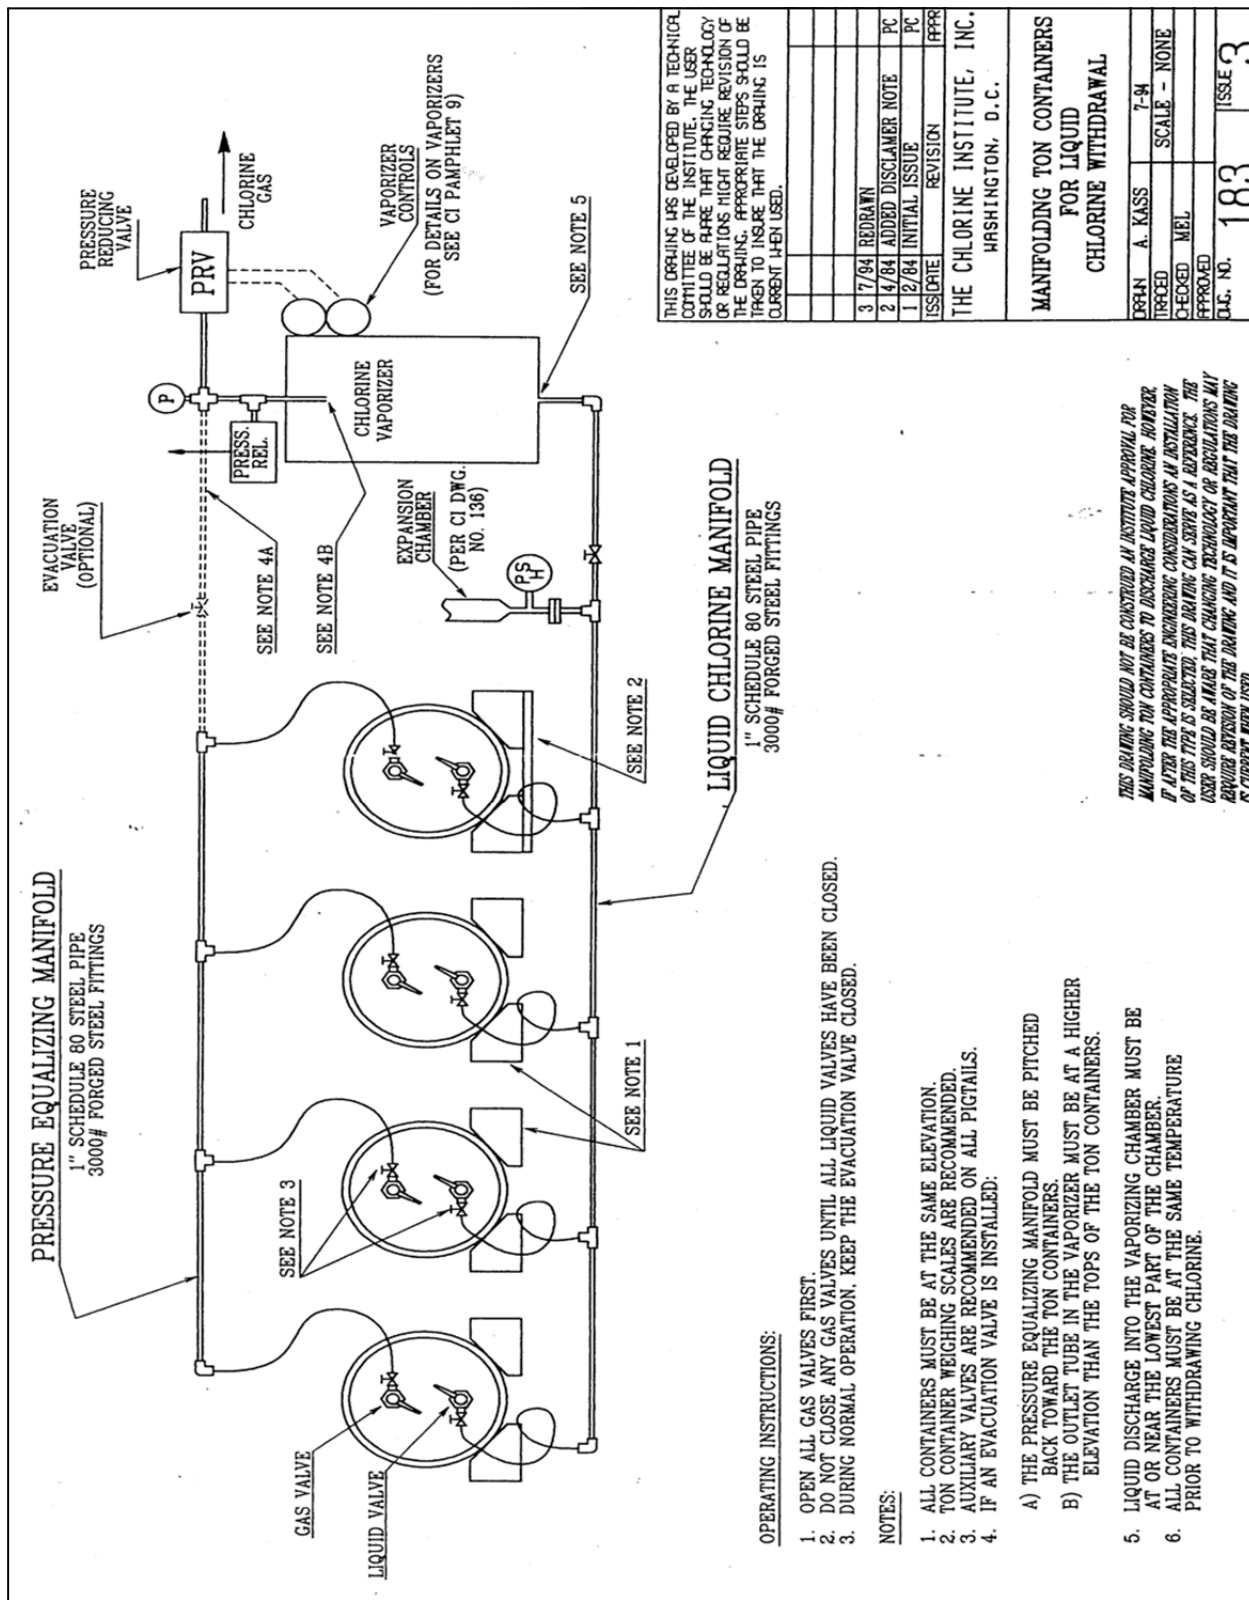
PRESSURE EQUALIZING MANIFOLD
1" SCHEDULE 80 STEEL PIPE
3000# FORGED STEEL FITTINGS

EVACUATION VALVE (OPTIONAL)

SEE NOTE 4A

SEE NOTE 4B

PRESS. REL.

P

PRESSURE REDUCING VALVE

PRV

CHLORINE GAS

VAPORIZER CONTROLS
(FOR DETAILS ON VAPORIZERS SEE CI PAMPHLET 9)

CHLORINE VAPORIZER

SEE NOTE 5

EXPANSION CHAMBER
(PER CI DWG. NO. 136)

PS H

LIQUID CHLORINE MANIFOLD
1" SCHEDULE 80 STEEL PIPE
3000# FORGED STEEL FITTINGS

SEE NOTE 2

SEE NOTE 1

SEE NOTE 3

GAS VALVE

LIQUID VALVE

OPERATING INSTRUCTIONS:

1. OPEN ALL GAS VALVES FIRST.
2. DO NOT CLOSE ANY GAS VALVES UNTIL ALL LIQUID VALVES HAVE BEEN CLOSED.
3. DURING NORMAL OPERATION, KEEP THE EVACUATION VALVE CLOSED.

NOTES:

1. ALL CONTAINERS MUST BE AT THE SAME ELEVATION.
2. TON CONTAINER WEIGHING SCALES ARE RECOMMENDED.
3. AUXILIARY VALVES ARE RECOMMENDED ON ALL PIGTAILS.
4. IF AN EVACUATION VALVE IS INSTALLED:

A) THE PRESSURE EQUALIZING MANIFOLD MUST BE PITCHED BACK TOWARD THE TON CONTAINERS.
B) THE OUTLET TUBE IN THE VAPORIZER MUST BE AT A HIGHER ELEVATION THAN THE TOPS OF THE TON CONTAINERS.

5. LIQUID DISCHARGE INTO THE VAPORIZING CHAMBER MUST BE AT OR NEAR THE LOWEST PART OF THE CHAMBER.
6. ALL CONTAINERS MUST BE AT THE SAME TEMPERATURE PRIOR TO WITHDRAWING CHLORINE.

THIS DRAWING WAS DEVELOPED BY A TECHNICAL COMMITTEE OF THE INSTITUTE. THE USER SHOULD BE AWARE THAT CHANGING TECHNOLOGY OR REGULATIONS MIGHT REQUIRE REVISION OF THE DRAWING. APPROPRIATE STEPS SHOULD BE TAKEN TO INSURE THAT THE DRAWING IS CURRENT WHEN USED.

| ISS | DATE | REVISION | APPR |
|---|---|---|---|
| 3 | 7/94 | REDRAWN | |
| 2 | 4/84 | ADDED DISCLAMER NOTE | PC |
| 1 | 2/84 | INITIAL ISSUE | PC |

THE CHLORINE INSTITUTE, INC.
WASHINGTON, D.C.

MANIFOLDING TON CONTAINERS FOR LIQUID CHLORINE WITHDRAWAL

| DRAWN | A. KASS | 7-94 |
|---|---|---|
| TRACED | | SCALE - NONE |
| CHECKED | MEL | |
| APPROVED | | |
| D.C. NO. | 183 | ISSUE 3 |

THIS DRAWING SHOULD NOT BE CONSTRUED AN INSTITUTE APPROVAL FOR MANIFOLDING TON CONTAINERS TO DISCHARGE LIQUID CHLORINE. HOWEVER, IF AFTER THE APPROPRIATE ENGINEERING CONSIDERATIONS AN INSTALLATION OF THIS TYPE IS SELECTED, THIS DRAWING CAN SERVE AS A REFERENCE. THE USER SHOULD BE AWARE THAT CHANGING TECHNOLOGY OR REGULATIONS MAY REQUIRE REVISION OF THE DRAWING AND IT IS IMPORTANT THAT THE DRAWING IS CURRENT WHEN USED.